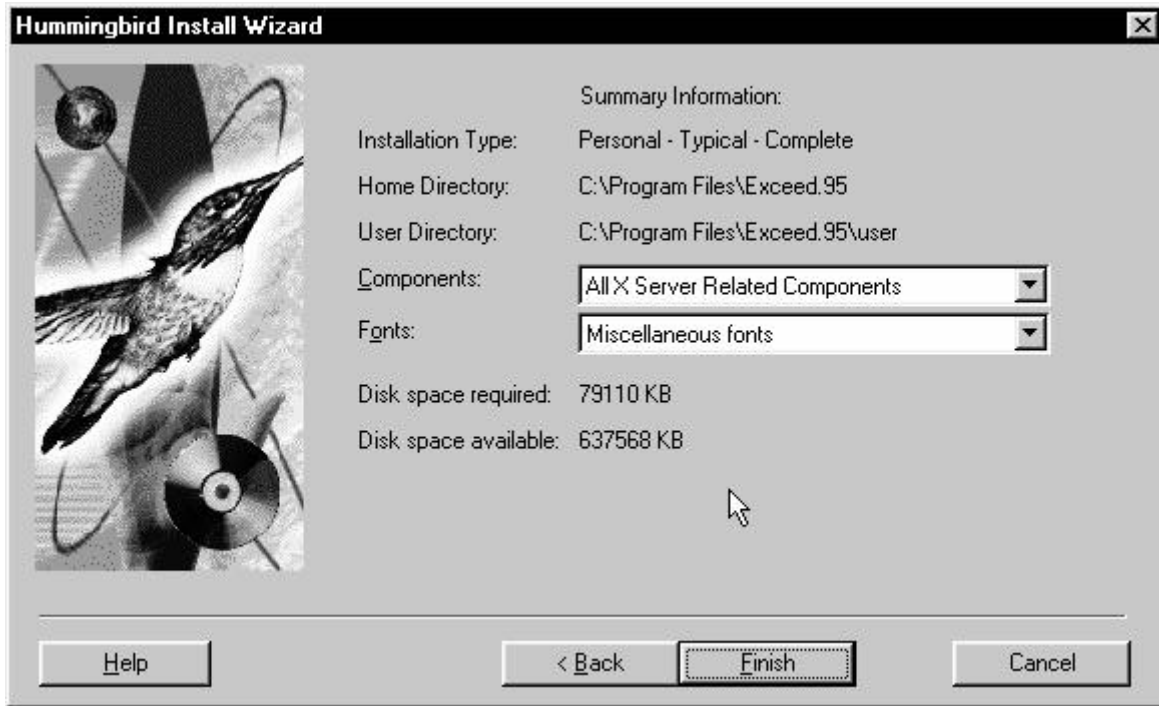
Hummingbird Install Wizard

Summary Information:

| | |
|---|---|
| Installation Type: | Personal - Typical - Complete |
| Home Directory: | C:\Program Files\Exceed.95 |
| User Directory: | C:\Program Files\Exceed.95\user |
| Components: | All X Server Related Components |
| Fonts: | Miscellaneous fonts |
| Disk space required: | 79110 KB |
| Disk space available: | 637568 KB |

Help

< Back

Finish

Cancel